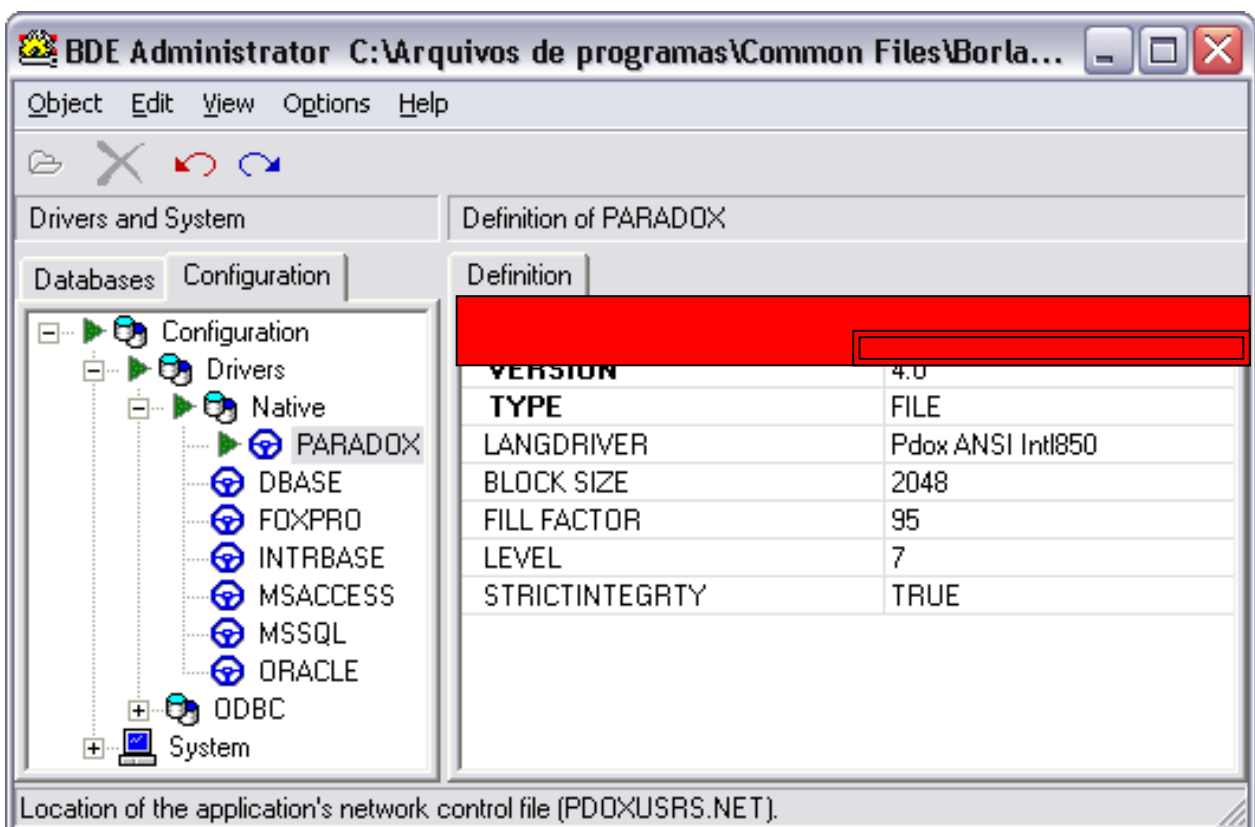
BDE Administrator C:\Arquivos de programas\Common Files\Borla...

Object Edit View Options Help

Drivers and System

Definition of PARADOX

Databases Configuration

Definition

Configuration
Drivers
Native
PARADOX
DBASE
FOXPRO
INTRBASE
MSACCESS
MSSQL
ORACLE
ODBC
System

| | |
|---|---|
| VERSION | 4.0 |
| TYPE | FILE |
| LANGDRIVER | Pdox ANSI Intl850 |
| BLOCK SIZE | 2048 |
| FILL FACTOR | 95 |
| LEVEL | 7 |
| STRICTINTEGRTY | TRUE |

Location of the application's network control file (PDOXUSRS.NET).